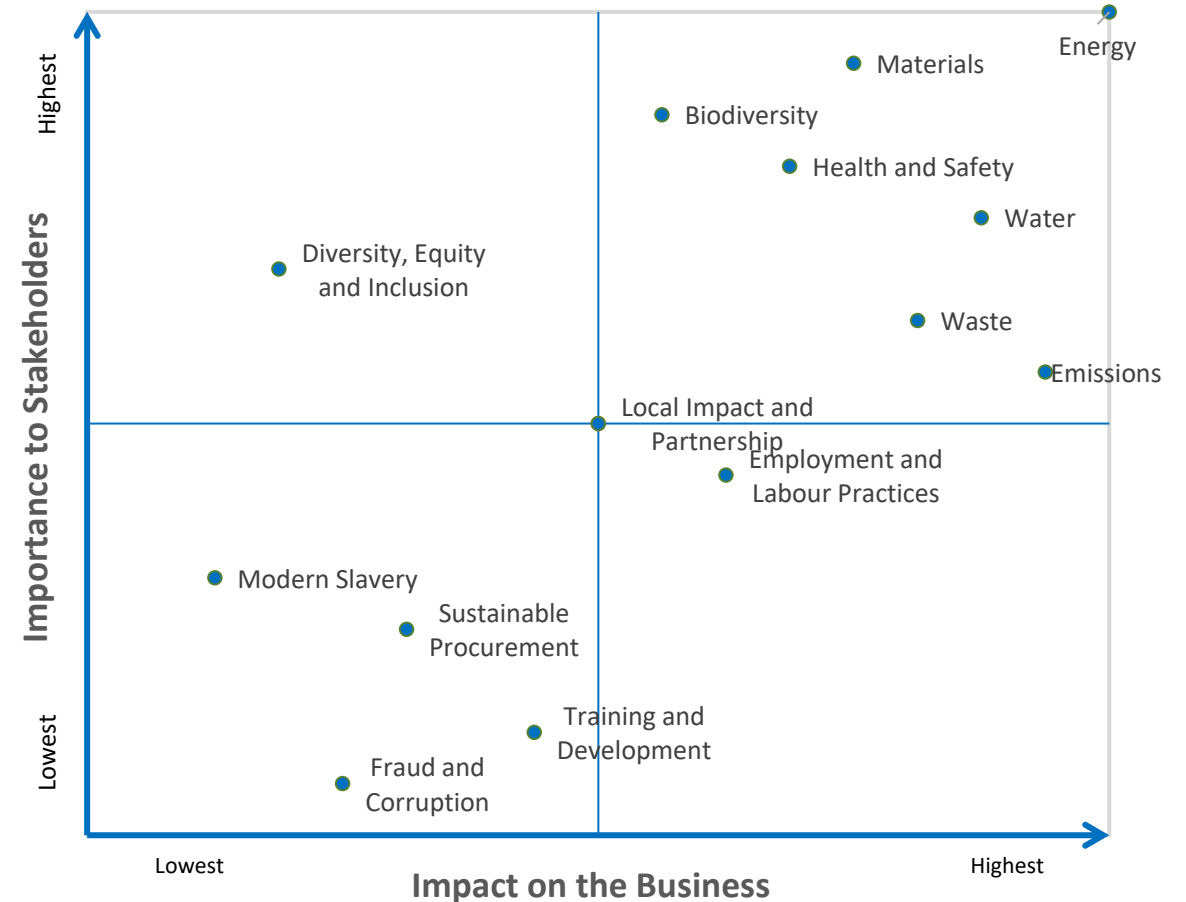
Importance to Stakeholders

Highest

Lowest

Energy

Materials

Biodiversity

Health and Safety

Water

Diversity, Equity and Inclusion

Waste

Emissions

Local Impact and Partnership

Employment and Labour Practices

Modern Slavery

Sustainable Procurement

Training and Development

Fraud and Corruption

Lowest

Highest

Impact on the Business